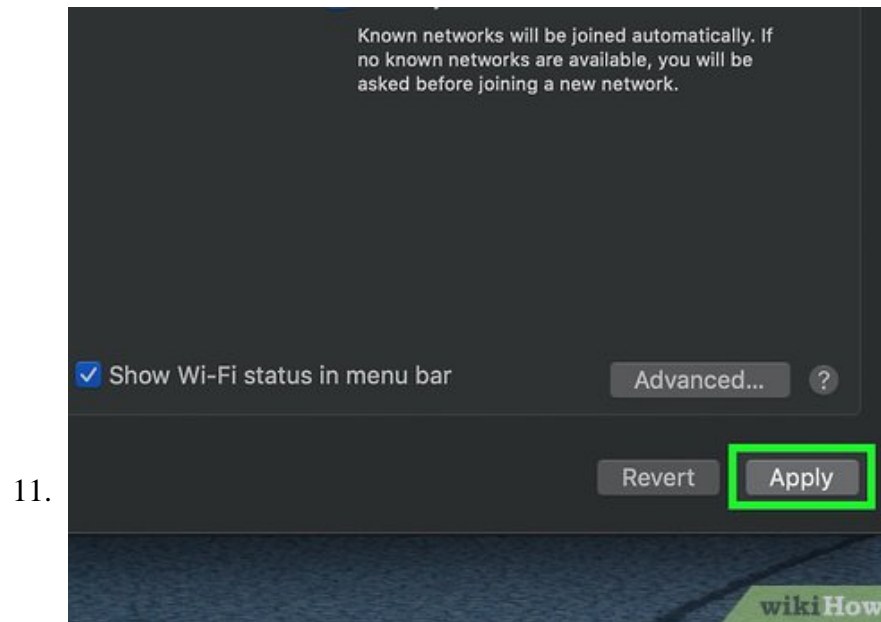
Known networks will be joined automatically. If no known networks are available, you will be asked before joining a new network.

Show Wi-Fi status in menu bar

Advanced...

?

11.

Revert

Apply

wikiHow